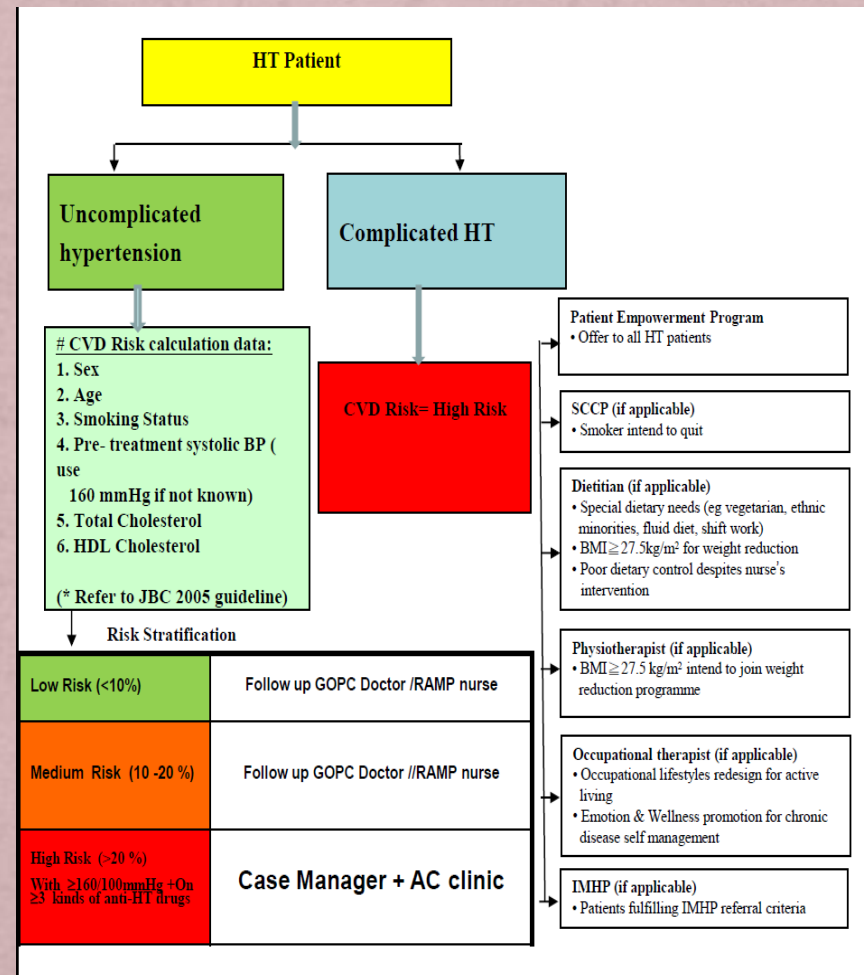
HT Patient

Uncomplicated hypertension

Complicated HT

# CVD Risk calculation data:
1. Sex
2. Age
3. Smoking Status
4. Pre- treatment systolic BP ( use 160 mmHg if not known)
5. Total Cholesterol
6. HDL Cholesterol

(* Refer to JBC 2005 guideline)

CVD Risk= High Risk

Risk Stratification

| Low Risk (<10%) | Follow up GOPC Doctor /RAMP nurse |
|---|---|
| Medium Risk (10 -20 %) | Follow up GOPC Doctor //RAMP nurse |
| High Risk (>20 %) With $\geq$160/100mmHg +On $\geq$3 kinds of anti-HT drugs | Case Manager + AC clinic |

Patient Empowerment Program
• Offer to all HT patients

SCCP (if applicable)
• Smoker intend to quit

Dietitian (if applicable)
• Special dietary needs (eg vegetarian, ethnic minorities, fluid diet, shift work)
• BMI$\geqq$27.5kg/m$^2$ for weight reduction
• Poor dietary control despites nurse's intervention

Physiotherapist (if applicable)
• BMI$\geqq$27.5 kg/m$^2$ intend to join weight reduction programme

Occupational therapist (if applicable)
• Occupational lifestyles redesign for active living
• Emotion & Wellness promotion for chronic disease self management

IMHP (if applicable)
• Patients fulfilling IMHP referral criteria